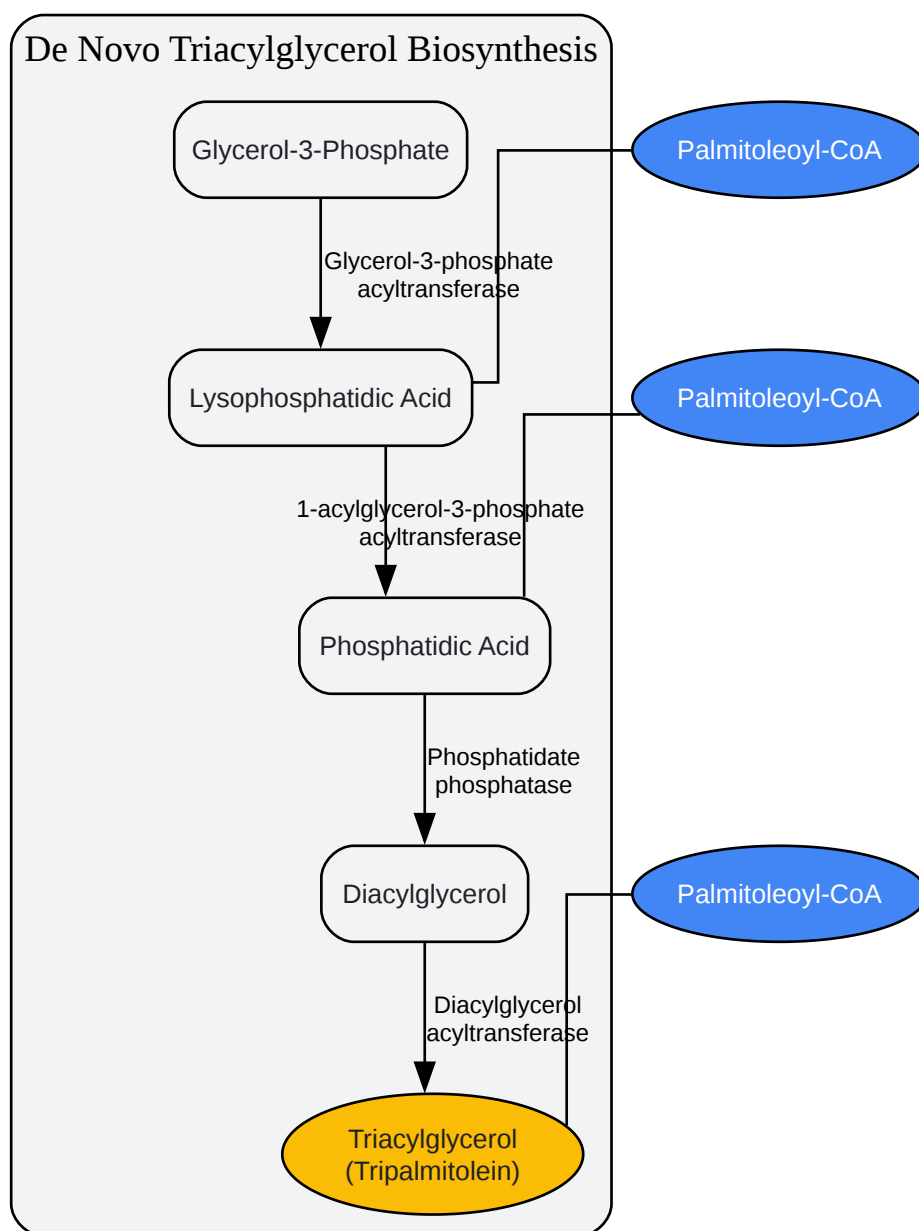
De Novo Triacylglycerol Biosynthesis

Glycerol-3-Phosphate

Glycerol-3-phosphate acyltransferase

Palmitoleoyl-CoA

Lysophosphatidic Acid

Palmitoleoyl-CoA

1-acylglycerol-3-phosphate acyltransferase

Phosphatidic Acid

Phosphatidate phosphatase

Diacylglycerol

Palmitoleoyl-CoA

Diacylglycerol acyltransferase

Triacylglycerol (Tripalmitolein)